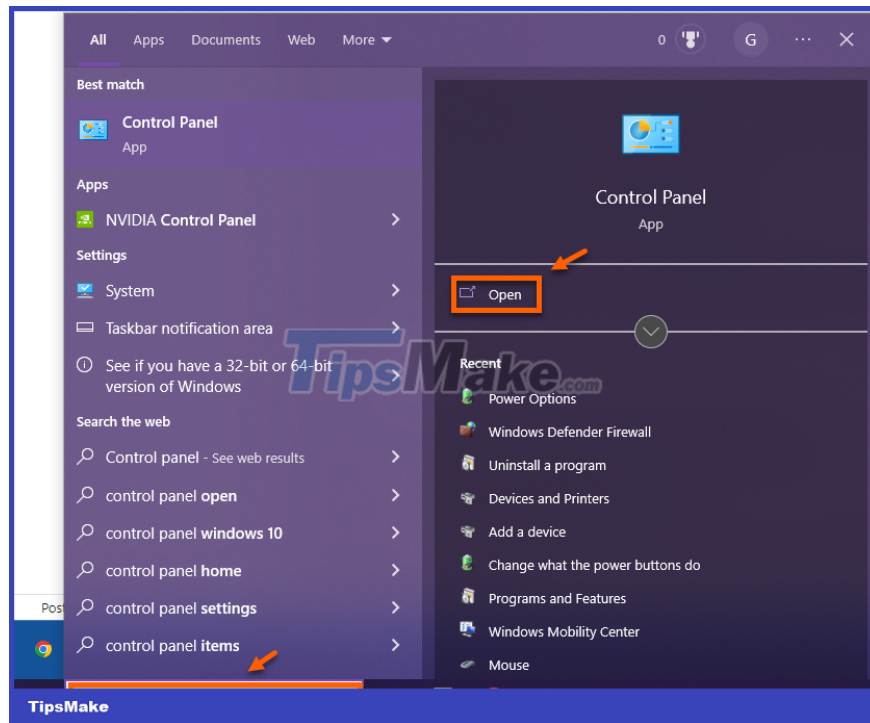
All Apps Documents Web More 0 G ··· ✕

Best match

Control Panel
App

Apps

NVIDIA Control Panel

Settings

System

Taskbar notification area

See if you have a 32-bit or 64-bit version of Windows

Search the web

Control panel - See web results

control panel open

control panel windows 10

control panel home

control panel settings

control panel items

Control Panel
App

Open

Recent

Power Options

Windows Defender Firewall

Uninstall a program

Devices and Printers

Add a device

Change what the power buttons do

Programs and Features

Windows Mobility Center

Mouse

TipsMake.com

Pos

TipsMake